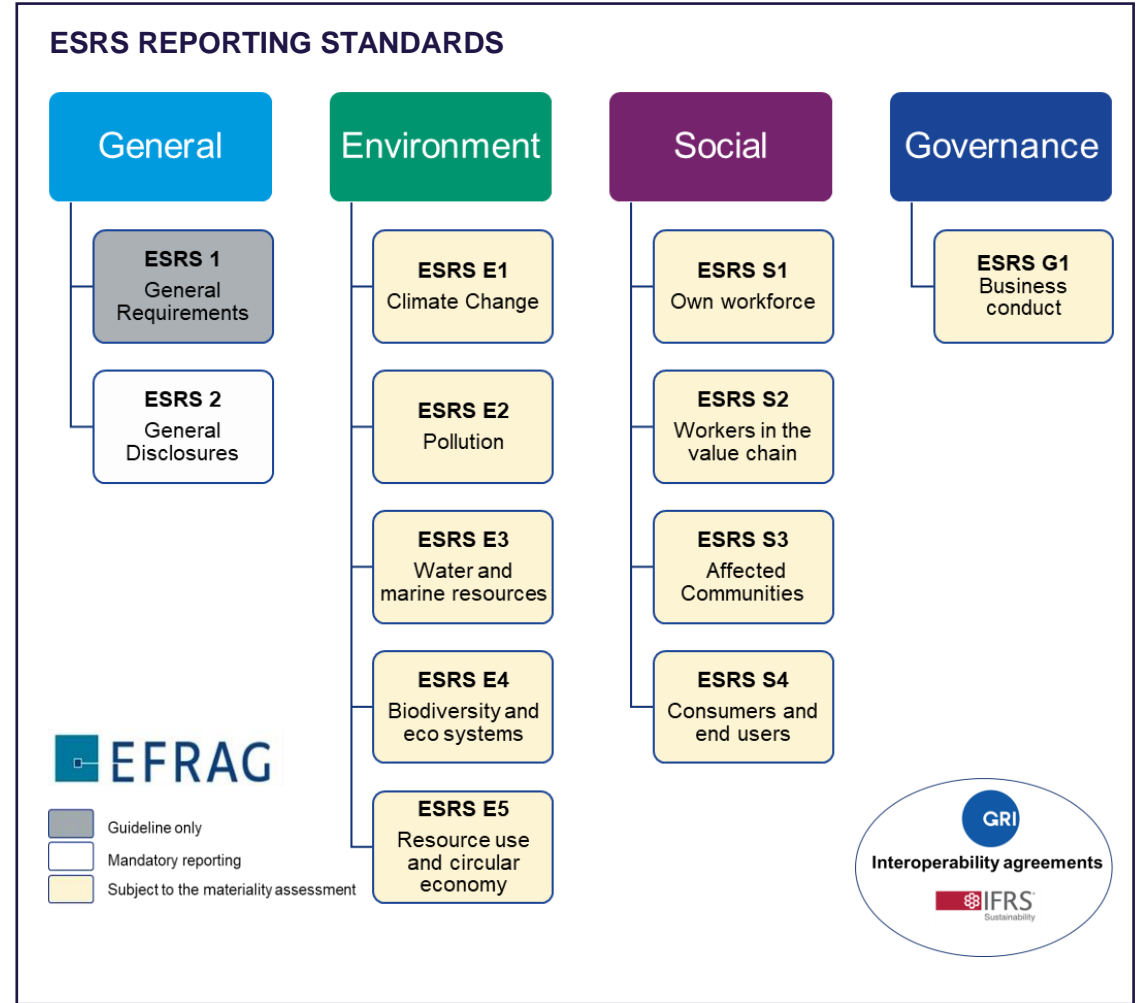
ESRS REPORTING STANDARDS

General

ESRS 1
General Requirements

ESRS 2
General Disclosures

Environment

ESRS E1
Climate Change

ESRS E2
Pollution

ESRS E3
Water and marine resources

ESRS E4
Biodiversity and eco systems

ESRS E5
Resource use and circular economy

Social

ESRS S1
Own workforce

ESRS S2
Workers in the value chain

ESRS S3
Affected Communities

ESRS S4
Consumers and end users

Governance

ESRS G1
Business conduct

EFRAG

Guideline only
Mandatory reporting
Subject to the materiality assessment

GRI
Interoperability agreements
IFRS
Sustainability